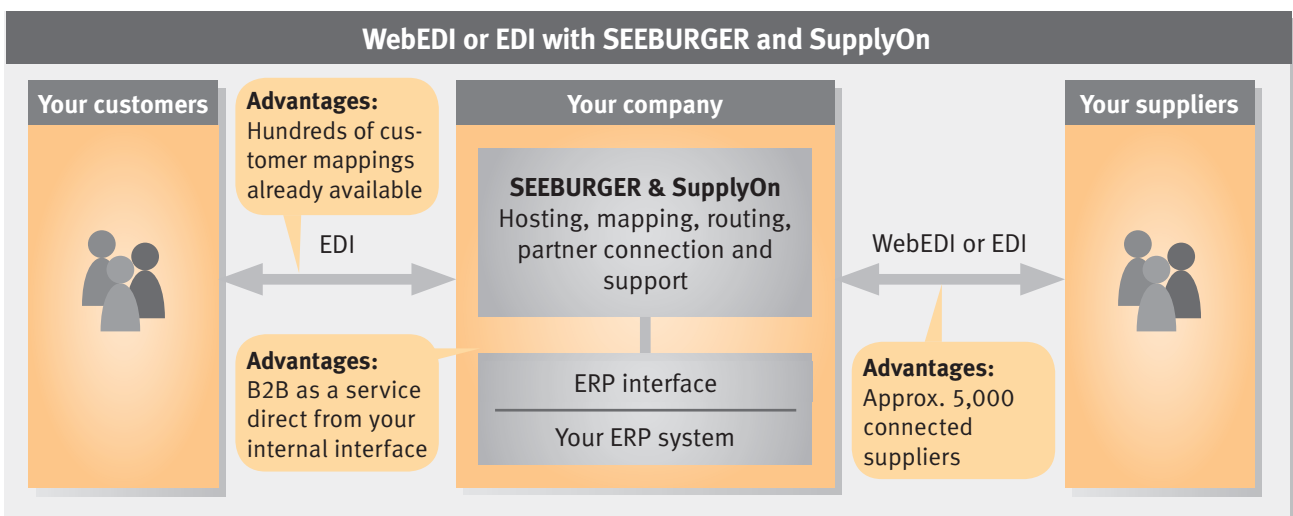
WebEDI or EDI with SEEBURGER and SupplyOn

Your customers

Advantages:
Hundreds of customer mappings already available

EDI

Your company

SEEBURGER & SupplyOn
Hosting, mapping, routing, partner connection and support

ERP interface

Your ERP system

Advantages:
B2B as a service direct from your internal interface

WebEDI or EDI

Your suppliers

Advantages:
Approx. 5,000 connected suppliers